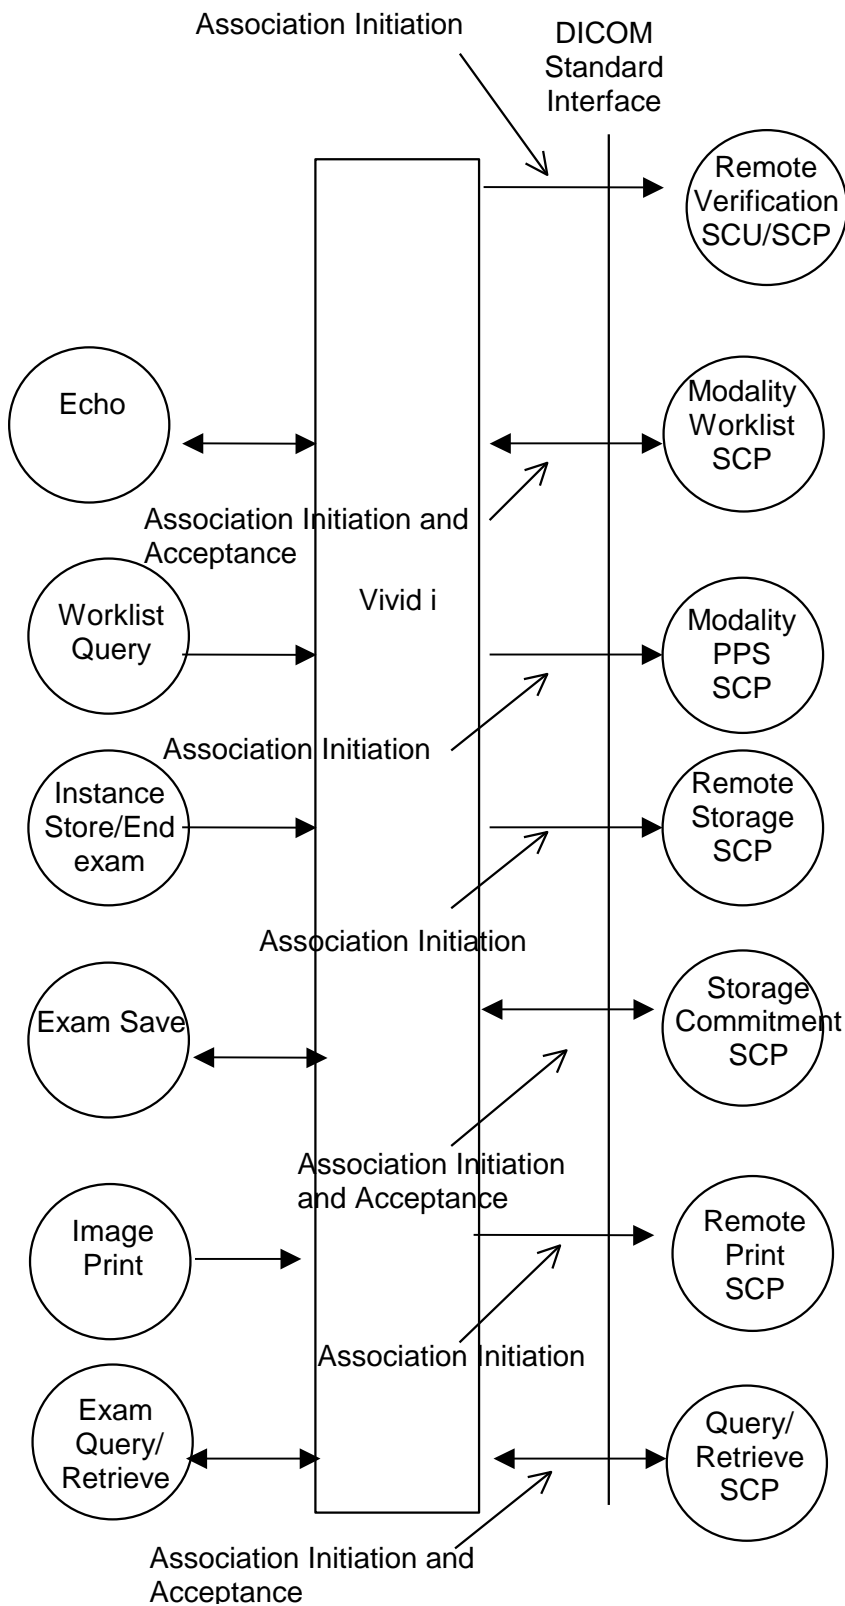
Association Initiation

DICOM Standard Interface

Remote Verification SCU/SCP

Echo

Modality Worklist SCP

Association Initiation and Acceptance

Worklist Query

Vivid i

Modality PPS SCP

Association Initiation

Instance Store/End exam

Remote Storage SCP

Association Initiation

Exam Save

Storage Commitment SCP

Association Initiation and Acceptance

Image Print

Remote Print SCP

Association Initiation

Exam Query/ Retrieve

Query/ Retrieve SCP

Association Initiation and Acceptance